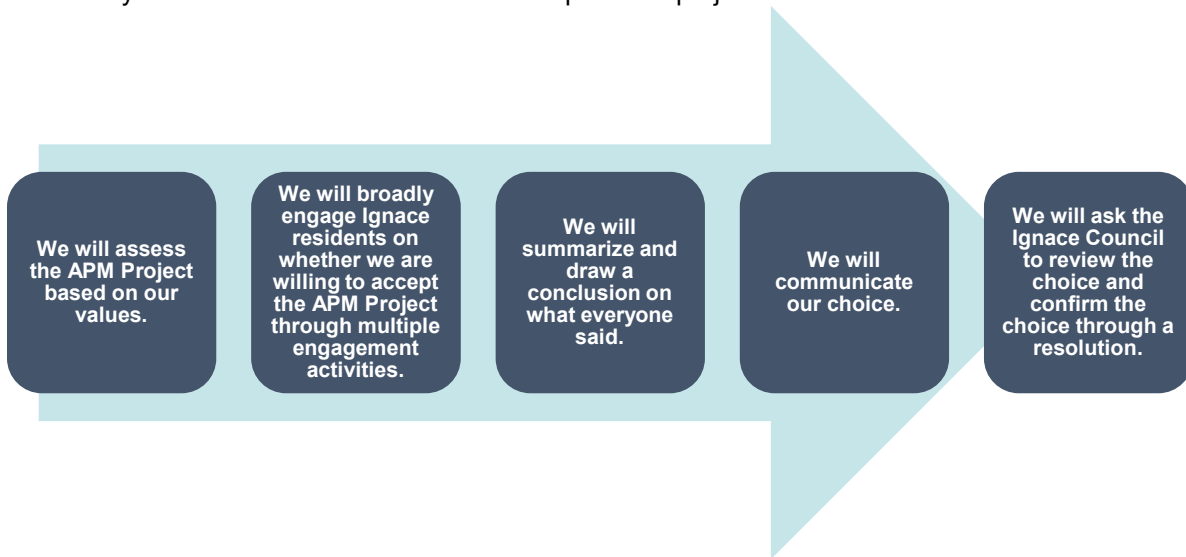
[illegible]

We will assess the APM Project based on our values.

We will broadly engage Ignace residents on whether we are willing to accept the APM Project through multiple engagement activities.

We will summarize and draw a conclusion on what everyone said.

We will communicate our choice.

We will ask the Ignace Council to review the choice and confirm the choice through a resolution.